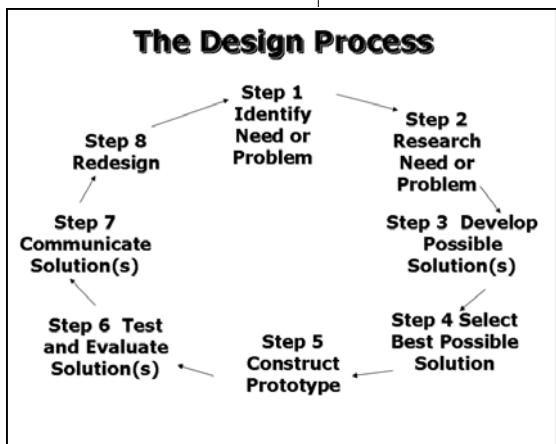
The Design Process

Step 1
Identify
Need or
Problem

Step 2
Research
Need or
Problem

Step 3 Develop
Possible
Solution(s)

Step 4 Select
Best Possible
Solution

Step 5
Construct
Prototype

Step 6 Test
and Evaluate
Solution(s)

Step 7
Communicate
Solution(s)

Step 8
Redesign